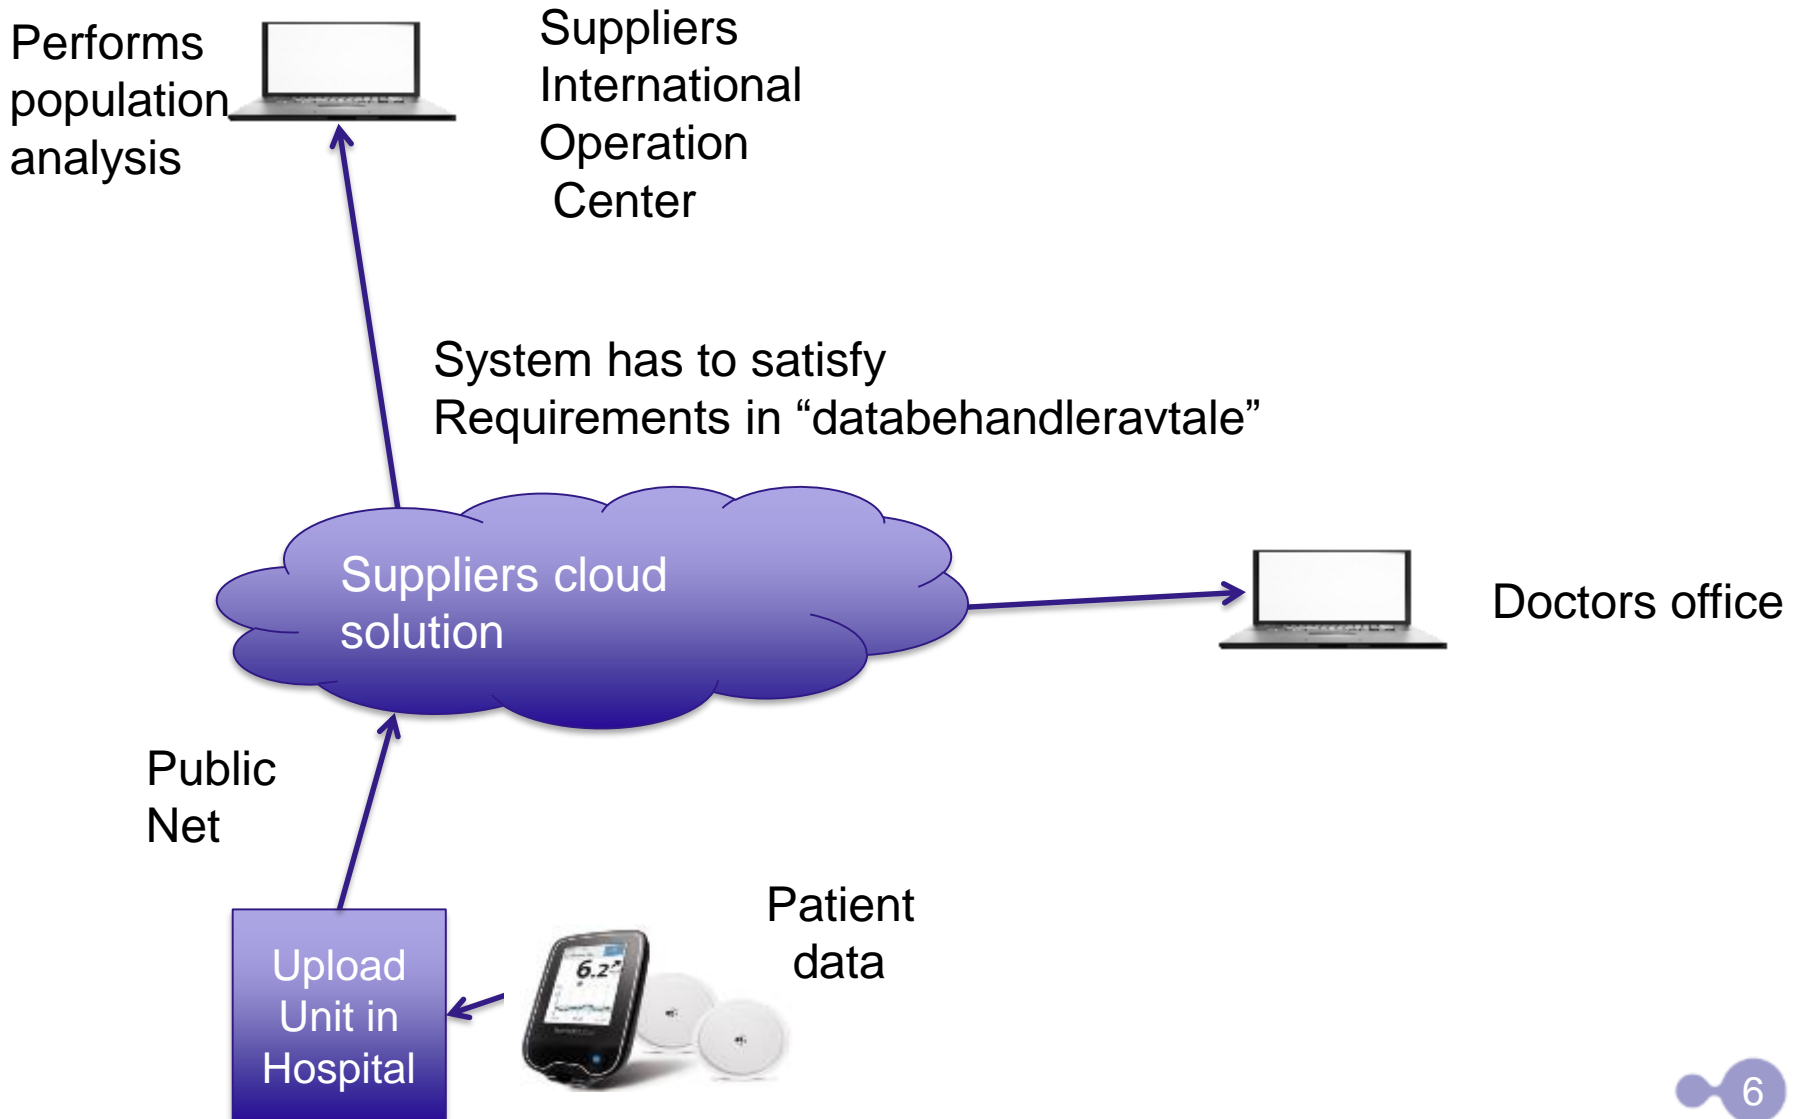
Performs population analysis

Suppliers International Operation Center

System has to satisfy Requirements in “databehandleravtale”

Suppliers cloud solution

Doctors office

Public Net

Patient data

Upload Unit in Hospital

6.2

6